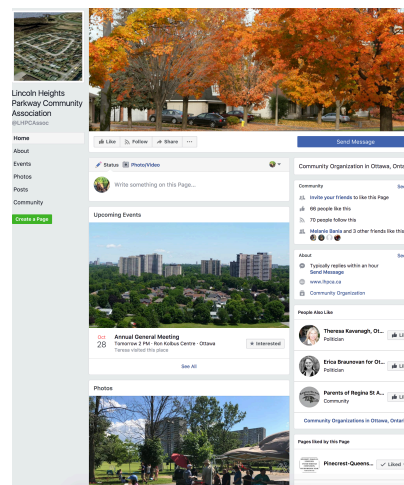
Lincoln Heights Parkway Community Association
@LHPCAssoc

Home
About
Events
Photos
Posts
Community

Create a Page

Like
Follow
Share
···

Send Message

Status
Photo/Video

Write something on this Page...

Upcoming Events

Oct 28
Annual General Meeting
Tomorrow 2 PM · Ron Kolbus Centre · Ottawa
Teresa viewed this place

Interested

See All

Photos

Community Organization in Ottawa, Ontar

Community
See
Invite your friends to like this Page
66 people like this
70 people follow this
Melanie Banis and 3 other friends like this

About
See
Typically replies within an hour
Send Message
www.lhpca.ca
Community Organization

People Also Like

Theresa Kavanagh, Ot...
Politician
Lik

Erica Braunovan for Ot...
Politician
Lik

Parents of Regina St A...
Community
Lik

Community Organizations in Ottawa, Ontar

Pages liked by this Page

Pinecrest-Queens...
Liked